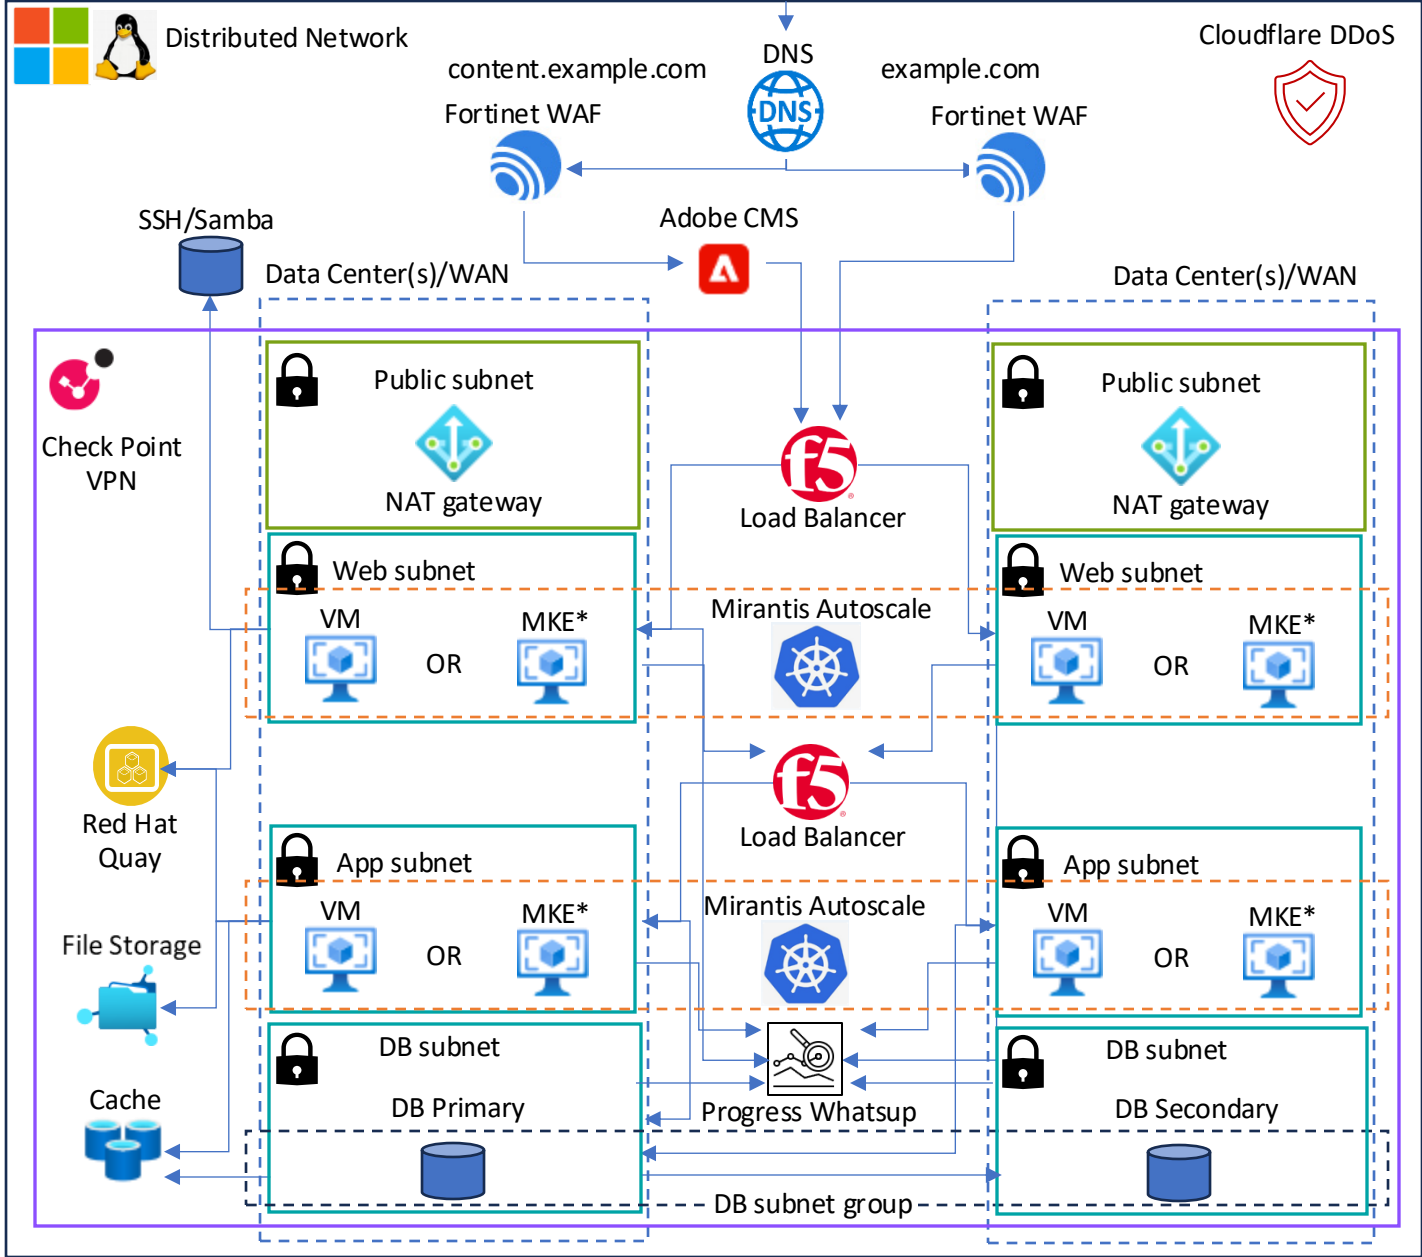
Distributed Network

content.example.com

DNS

DNS

example.com

Cloudflare DDoS

Fortinet WAF

Fortinet WAF

SSH/Samba

Adobe CMS

Data Center(s)/WAN

Data Center(s)/WAN

Check Point VPN

Public subnet

NAT gateway

Load Balancer

Public subnet

NAT gateway

Web subnet

VM

OR

MKE*

Mirantis Autoscale

Web subnet

VM

OR

MKE*

Red Hat Quay

Load Balancer

App subnet

VM

OR

MKE*

Mirantis Autoscale

App subnet

VM

OR

MKE*

File Storage

DB subnet

DB Primary

Progress Whatsup

DB subnet

DB Secondary

Cache

DB subnet group